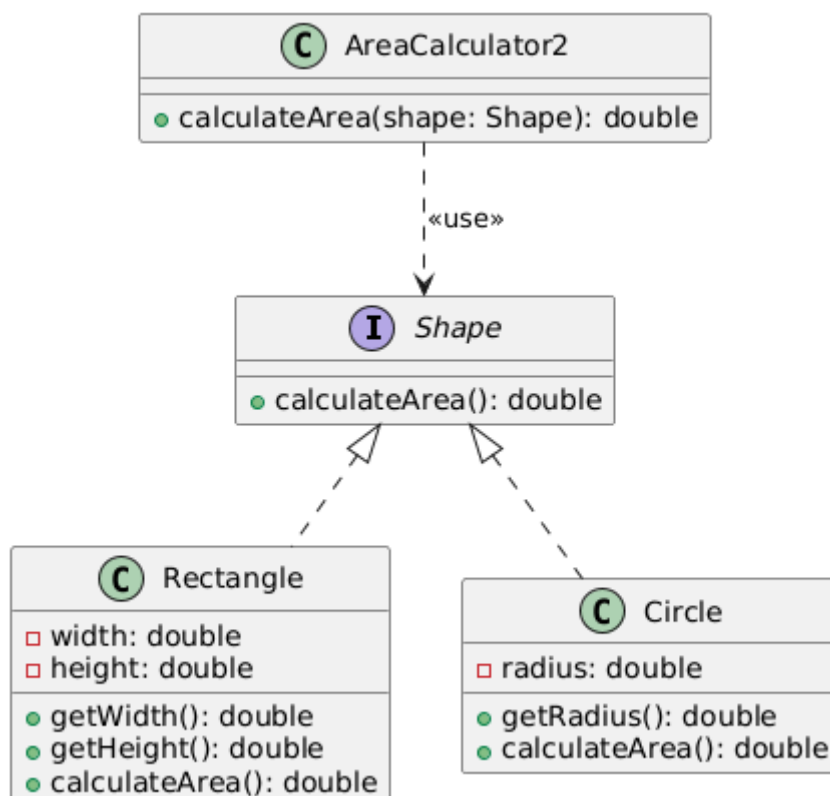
C AreaCalculator2
calculateArea(shape: Shape): double

«use»

I Shape
calculateArea(): double

C Rectangle
width: double
height: double
getWidth(): double
getHeight(): double
calculateArea(): double

C Circle
radius: double
getRadius(): double
calculateArea(): double